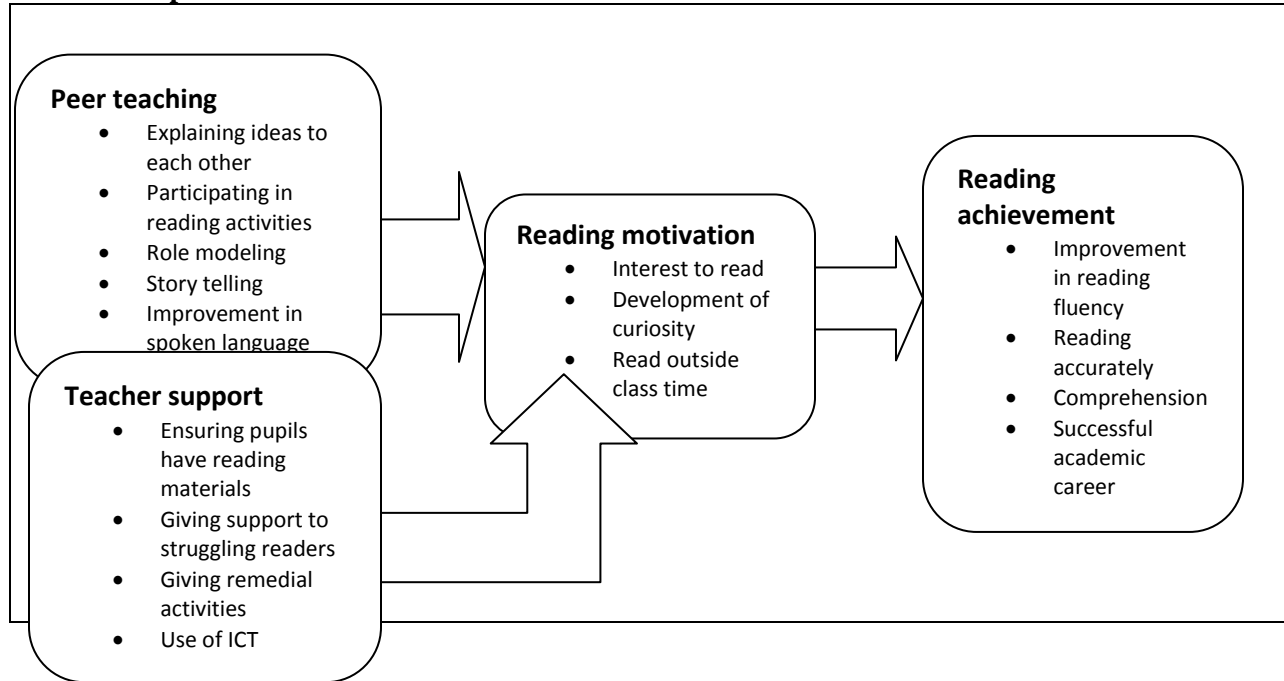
Peer teaching
- Explaining ideas to each other
- Participating in reading activities
- Role modeling
- Story telling
- Improvement in spoken language

Teacher support
- Ensuring pupils have reading materials
- Giving support to struggling readers
- Giving remedial activities
- Use of ICT

Reading motivation
- Interest to read
- Development of curiosity
- Read outside class time

Reading achievement
- Improvement in reading fluency
- Reading accurately
- Comprehension
- Successful academic career